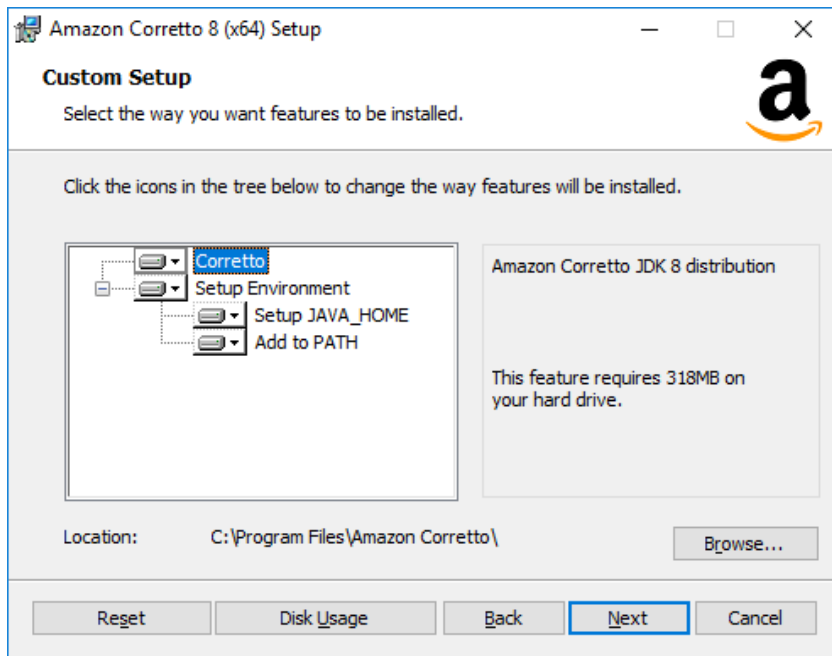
Amazon Corretto 8 (x64) Setup

Custom Setup

Select the way you want features to be installed.

Click the icons in the tree below to change the way features will be installed.

Corretto
Setup Environment
Setup JAVA_HOME
Add to PATH

Amazon Corretto JDK 8 distribution

This feature requires 318MB on your hard drive.

Location: C:\Program Files\Amazon Corretto\

Browse...

Reset | Disk Usage | Back | Next | Cancel